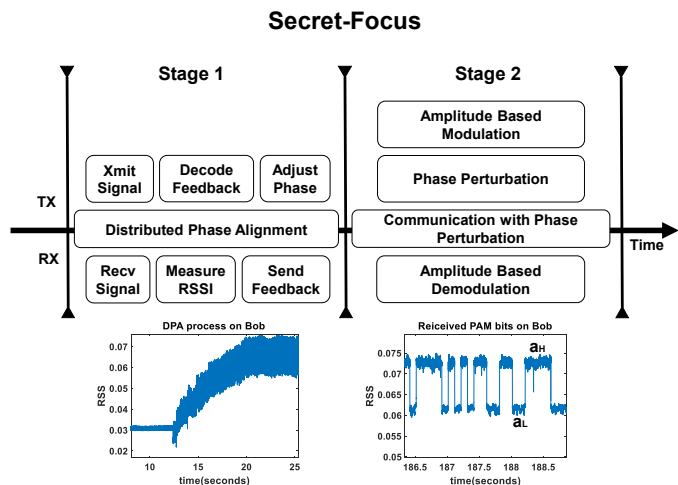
Secret-Focus

Stage 1

Stage 2

Xmit Signal

Decode Feedback

Adjust Phase

TX

Distributed Phase Alignment

RX

Recv Signal

Measure RSSI

Send Feedback

Amplitude Based Modulation

Phase Perturbation

Communication with Phase Perturbation

Amplitude Based Demodulation

Time

DPA process on Bob

RSS

0.07
0.06
0.05
0.04
0.03
0.02

10 15 20 25

time(seconds)

Reiceived PAM bits on Bob

RSS

0.075
0.07
0.065
0.06
0.055
0.05

186.5 187 187.5 188 188.5

time(seconds)

$a_H$

$a_L$